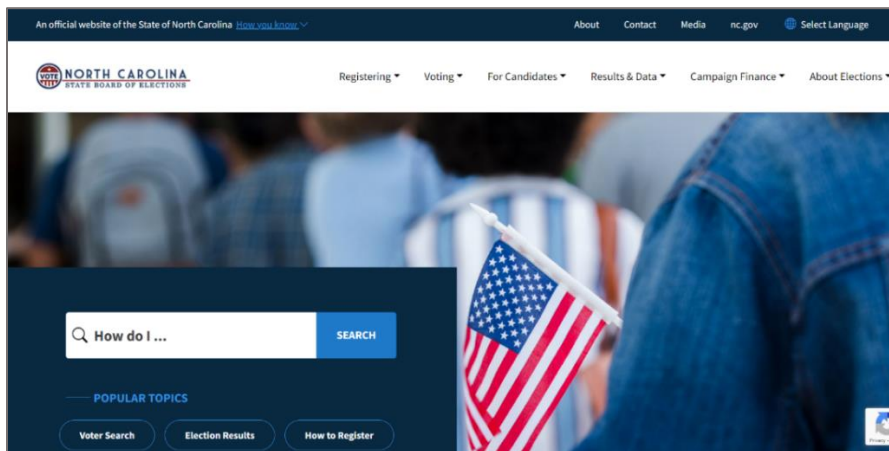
An official website of the State of North Carolina How you know

About Contact Media nc.gov Select Language

VOTE NORTH CAROLINA STATE BOARD OF ELECTIONS

Registering Voting For Candidates Results & Data Campaign Finance About Elections

How do I ...

SEARCH

POPULAR TOPICS

Voter Search Election Results How to Register